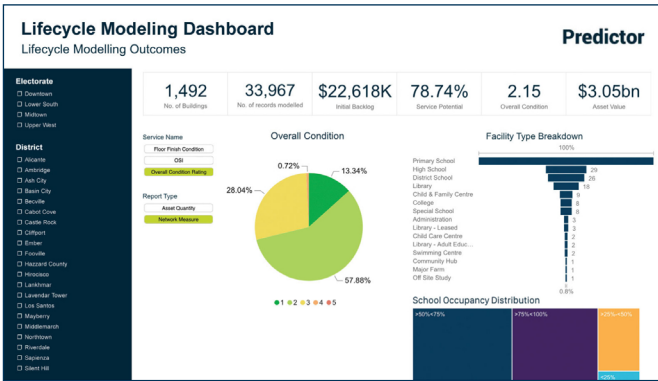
Lifecycle Modeling Dashboard
Lifecycle Modelling Outcomes

Predictor

Electorate
☐ Downtown
☐ Lower South
☐ Midtown
☐ Upper West

District
☐ Alicante
☐ Ambridge
☐ Ash City
☐ Basin City
☐ Becville
☐ Cabot Cove
☐ Castle Rock
☐ Cliffport
☐ Ember
☐ Foxville
☐ Hazzard County
☐ Hirocisco
☐ Lankhmar
☐ Lavendar Tower
☐ Los Santos
☐ Mayberry
☐ Middlemarch
☐ Northtown
☐ Riverdale
☐ Sapienza
☐ Silent Hill

| 1,492 | 33,967 | $22,618K | 78.74% | 2.15 | $3.05bn |
|---|---|---|---|---|---|
| No. of Buildings | No. of records modelled | Initial Backlog | Service Potential | Overall Condition | Asset Value |

Service Name
Floor Finish Condition
OSI
Overall Condition Rating

Report Type
Asset Quantity
Network Measure

Overall Condition
0.72%
13.34%
28.04%
57.88%
1 2 3 4 5

Facility Type Breakdown
100%
Primary School
High School 29
District School 28
Library 18
Child & Family Centre 8
College 8
Special School 8
Administration 3
Library - Leased 3
Child Care Centre 2
Library - Adult Educ... 2
Swimming Centre 2
Community Hub 1
Major Farm 1
Off Site Study 1
0.8%

School Occupancy Distribution
>50%<75%
>75%<100%
>25%<50%
<25%